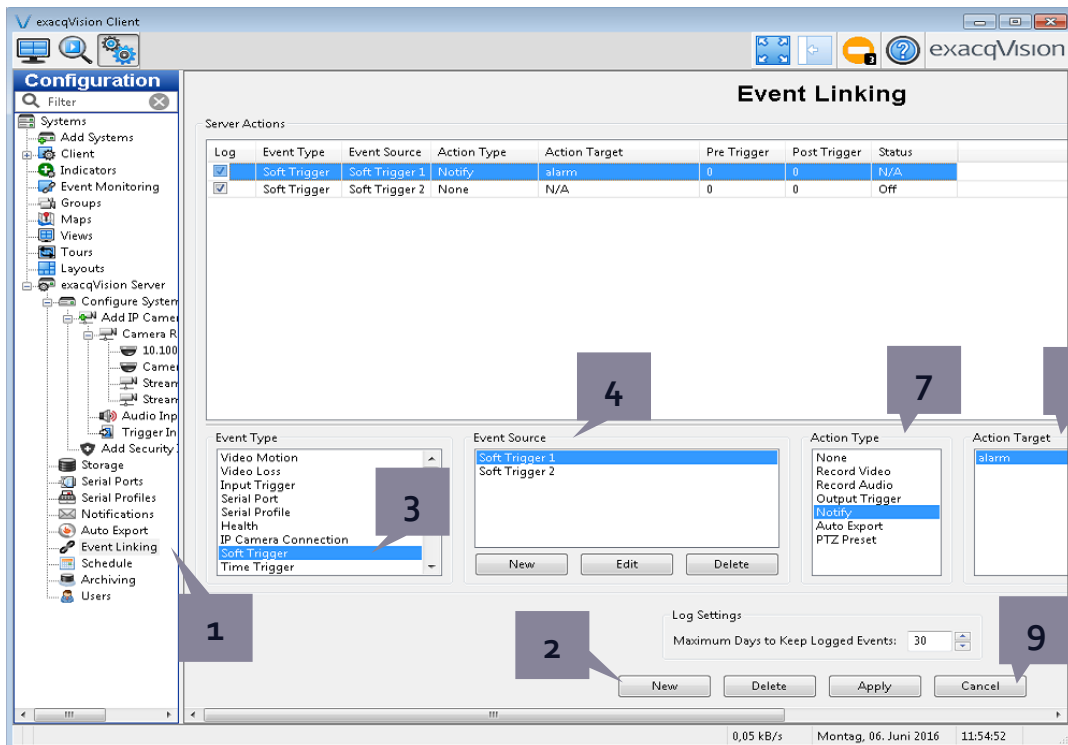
exacqVision Client

exacqVision

Configuration

Filter

Systems
Add Systems
Client
Indicators
Event Monitoring
Groups
Maps
Views
Tours
Layouts
exacqVision Server
Configure System
Add IP Camer
Camera R
10.100
Camer
Stream
Stream
Audio Inp
Trigger In
Add Security
Storage
Serial Ports
Serial Profiles
Notifications
Auto Export
Event Linking
Schedule
Archiving
Users

Event Linking

Server Actions

| Log | Event Type | Event Source | Action Type | Action Target | Pre Trigger | Post Trigger | Status |
|---|---|---|---|---|---|---|---|
| ☑ | Soft Trigger | Soft Trigger 1 | Notify | alarm | 0 | 0 | N/A |
| ☑ | Soft Trigger | Soft Trigger 2 | None | N/A | 0 | 0 | Off |

4

7

Event Type
Video Motion
Video Loss
Input Trigger
Serial Port
Serial Profile
Health
IP Camera Connection
Soft Trigger
Time Trigger

3

Event Source
Soft Trigger 1
Soft Trigger 2

New Edit Delete

Action Type
None
Record Video
Record Audio
Output Trigger
Notify
Auto Export
PTZ Preset

Action Target
alarm

1

Log Settings
Maximum Days to Keep Logged Events: 30

2

9

New Delete Apply Cancel

0,05 kB/s Montag, 06. Juni 2016 11:54:52